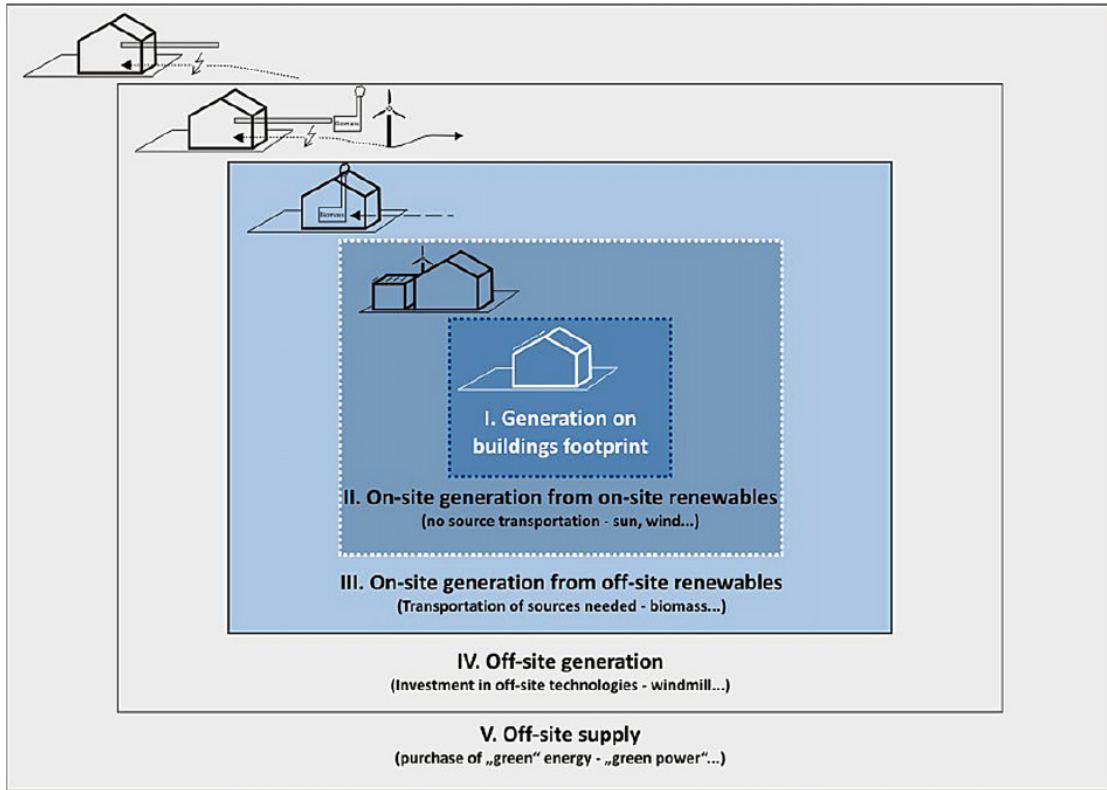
Biomass

Biomass

I. Generation on buildings footprint

II. On-site generation from on-site renewables
(no source transportation - sun, wind...)

III. On-site generation from off-site renewables
(Transportation of sources needed - biomass...)

IV. Off-site generation
(Investment in off-site technologies - windmill...)

V. Off-site supply
(purchase of „green" energy - „green power"...)